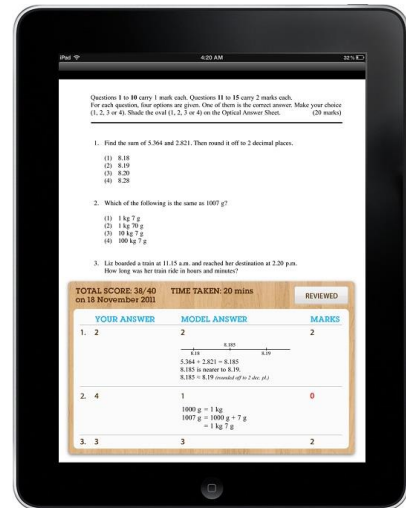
iPad

4:20 AM

22 %

Questions 1 to 10 carry 1 mark each. Questions 11 to 15 carry 2 marks each. For each question, four options are given. One of them is the correct answer. Make your choice (1, 2, 3 or 4). Shade the oval (1, 2, 3 or 4) on the Optical Answer Sheet. (20 marks)

1. Find the sum of 5.364 and 2.821. Then round it off to 2 decimal places.

(1) 8.18
(2) 8.19
(3) 8.20
(4) 8.28

2. Which of the following is the same as 1007 g?

(1) 1 kg 7 g
(2) 1 kg 70 g
(3) 10 kg 7 g
(4) 100 kg 7 g

3. Liz boarded a train at 11.15 a.m. and reached her destination at 2.20 p.m. How long was her train ride in hours and minutes?

TOTAL SCORE: 38/40 on 18 November 2011

TIME TAKEN: 20 mins

REVIEWED

| | YOUR ANSWER | MODEL ANSWER | MARKS |
|---|---|---|---|
| 1. | 2 | 2<br>8.185<br>8.18 8.19<br>5.364 + 2.821 = 8.185<br>8.185 is nearer to 8.19.<br>8.185 = 8.19 (rounded off to 2 dec. pl.) | 2 |
| 2. | 4 | 1<br>1000 g = 1 kg<br>1007 g = 1000 g + 7 g<br>= 1 kg 7 g | 0 |
| 3. | 3 | 3 | 2 |